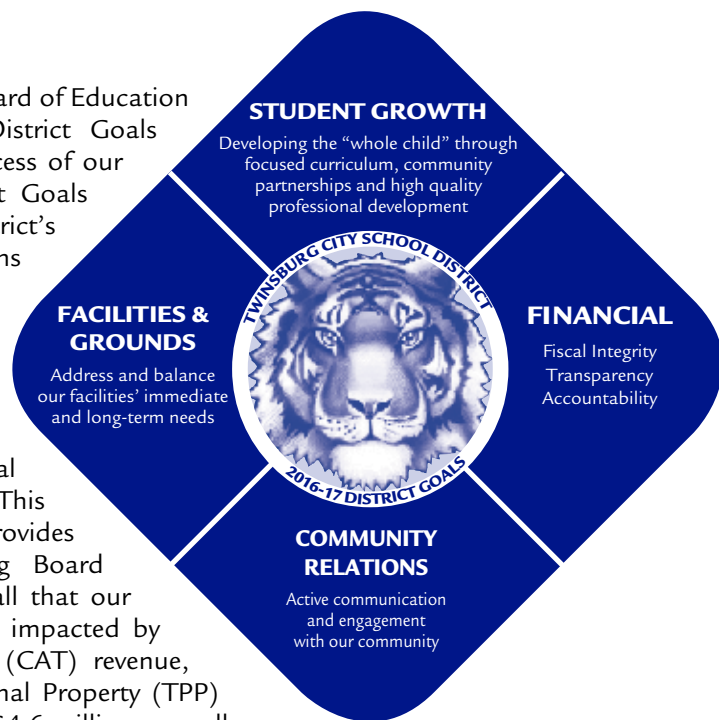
ard of Education
District Goals
cess of our
t Goals
rict's
ns

STUDENT GROWTH
Developing the "whole child" through focused curriculum, community partnerships and high quality professional development

TWINSBURG CITY SCHOOL DISTRICT
2016-17 DISTRICT GOALS

FACILITIES & GROUNDS
Address and balance our facilities' immediate and long-term needs

FINANCIAL
Fiscal Integrity
Transparency
Accountability

COMMUNITY RELATIONS
Active communication and engagement with our community

al
This
rovides
g Board
ll that our
impacted by
(CAT) revenue,
nal Property (TPP)
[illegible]